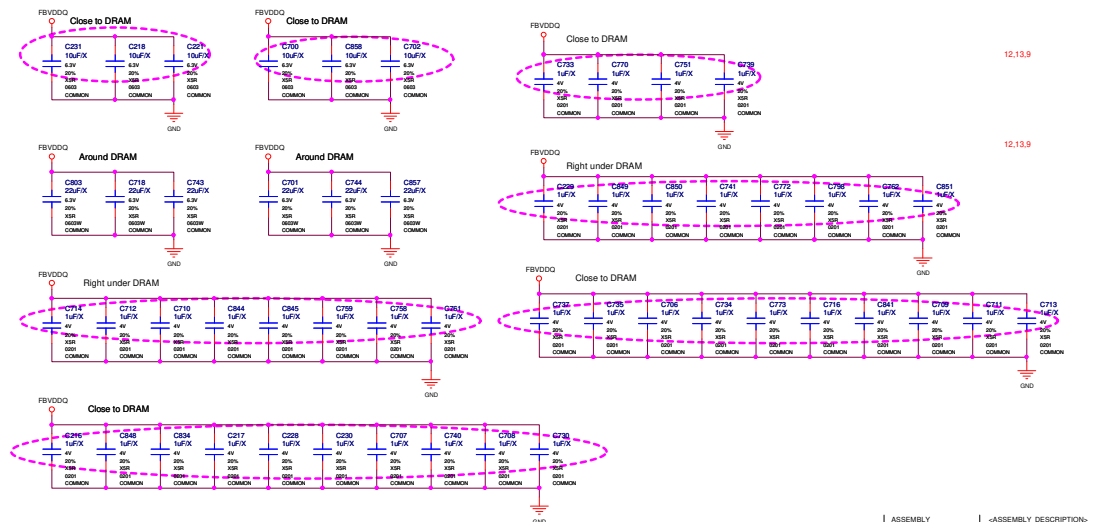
FBVDDQ
Close to DRAM
C231 10uF/X 6.3V 20% X5R 0603 COMMON
C218 10uF/X 6.3V 20% X5R 0603 COMMON
C221 10uF/X 6.3V 20% X5R 0603 COMMON
GND

FBVDDQ
Close to DRAM
C700 10uF/X 6.3V 20% X5R 0603 COMMON
C858 10uF/X 6.3V 20% X5R 0603 COMMON
C702 10uF/X 6.3V 20% X5R 0603 COMMON
GND

FBVDDQ
Close to DRAM
C733 1uF/X 4V 20% X5R 0201 COMMON
C770 1uF/X 4V 20% X5R 0201 COMMON
C751 1uF/X 4V 20% X5R 0201 COMMON
C739 1uF/X 4V 20% X5R 0201 COMMON
GND

12,13,9

FBVDDQ
Around DRAM
C803 22uF/X 6.3V 20% X5R 0603W COMMON
C718 22uF/X 6.3V 20% X5R 0603W COMMON
C743 22uF/X 6.3V 20% X5R 0603W COMMON
GND

FBVDDQ
Around DRAM
C701 22uF/X 6.3V 20% X5R 0603W COMMON
C744 22uF/X 6.3V 20% X5R 0603W COMMON
C857 22uF/X 6.3V 20% X5R 0603W COMMON
GND

12,13,9

FBVDDQ
Right under DRAM
C229 1uF/X 4V 20% X5R 0201 COMMON
C849 1uF/X 4V 20% X5R 0201 COMMON
C850 1uF/X 4V 20% X5R 0201 COMMON
C741 1uF/X 4V 20% X5R 0201 COMMON
C772 1uF/X 4V 20% X5R 0201 COMMON
C798 1uF/X 4V 20% X5R 0201 COMMON
C752 1uF/X 4V 20% X5R 0201 COMMON
C851 1uF/X 4V 20% X5R 0201 COMMON
GND

FBVDDQ
Right under DRAM
C714 1uF/X 4V 20% X5R 0201 COMMON
C712 1uF/X 4V 20% X5R 0201 COMMON
C710 1uF/X 4V 20% X5R 0201 COMMON
C844 1uF/X 4V 20% X5R 0201 COMMON
C845 1uF/X 4V 20% X5R 0201 COMMON
C759 1uF/X 4V 20% X5R 0201 COMMON
C758 1uF/X 4V 20% X5R 0201 COMMON
C751 1uF/X 4V 20% X5R 0201 COMMON
GND

FBVDDQ
Close to DRAM
C737 1uF/X 4V 20% X5R 0201 COMMON
C735 1uF/X 4V 20% X5R 0201 COMMON
C706 1uF/X 4V 20% X5R 0201 COMMON
C734 1uF/X 4V 20% X5R 0201 COMMON
C773 1uF/X 4V 20% X5R 0201 COMMON
C716 1uF/X 4V 20% X5R 0201 COMMON
C841 1uF/X 4V 20% X5R 0201 COMMON
C709 1uF/X 4V 20% X5R 0201 COMMON
C711 1uF/X 4V 20% X5R 0201 COMMON
C713 1uF/X 4V 20% X5R 0201 COMMON
GND

FBVDDQ
Close to DRAM
C216 1uF/X 4V 20% X5R 0201 COMMON
C848 1uF/X 4V 20% X5R 0201 COMMON
C834 1uF/X 4V 20% X5R 0201 COMMON
C217 1uF/X 4V 20% X5R 0201 COMMON
C228 1uF/X 4V 20% X5R 0201 COMMON
C230 1uF/X 4V 20% X5R 0201 COMMON
C707 1uF/X 4V 20% X5R 0201 COMMON
C740 1uF/X 4V 20% X5R 0201 COMMON
C708 1uF/X 4V 20% X5R 0201 COMMON
C730 1uF/X 4V 20% X5R 0201 COMMON
GND

ASSEMBLY
<ASSEMBLY DESCRIPTION>